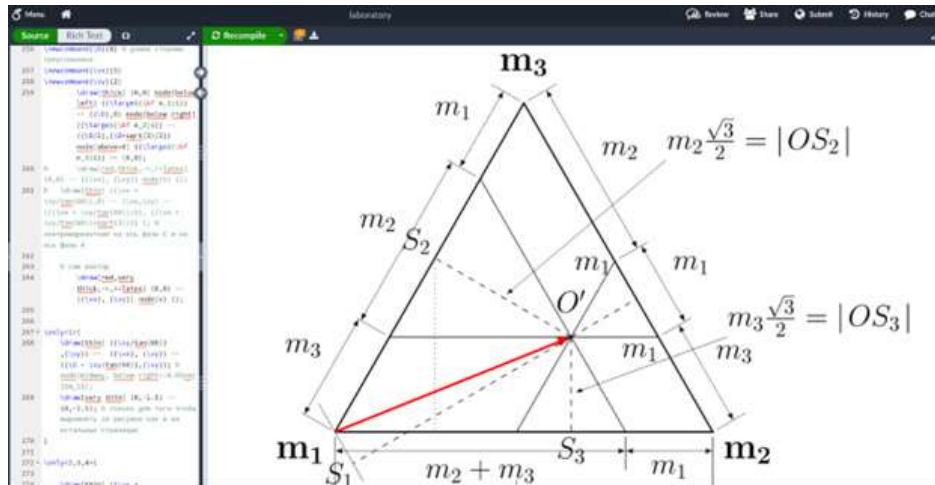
Menu

laboratory

Review Share Submit History Chat

Source Rich Text

Recompile

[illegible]

$\mathbf{m_3}$

$m_1$

$m_2$

$m_2\frac{\sqrt{3}}{2} = |OS_2|$

$m_2$

$S_2$

$m_1$

$m_1$

$O'$

$m_3\frac{\sqrt{3}}{2} = |OS_3|$

$m_3$

$m_1$

$m_3$

$\mathbf{m_1}$

$S_3$

$\mathbf{m_2}$

$S_1$

$m_2 + m_3$

$m_1$